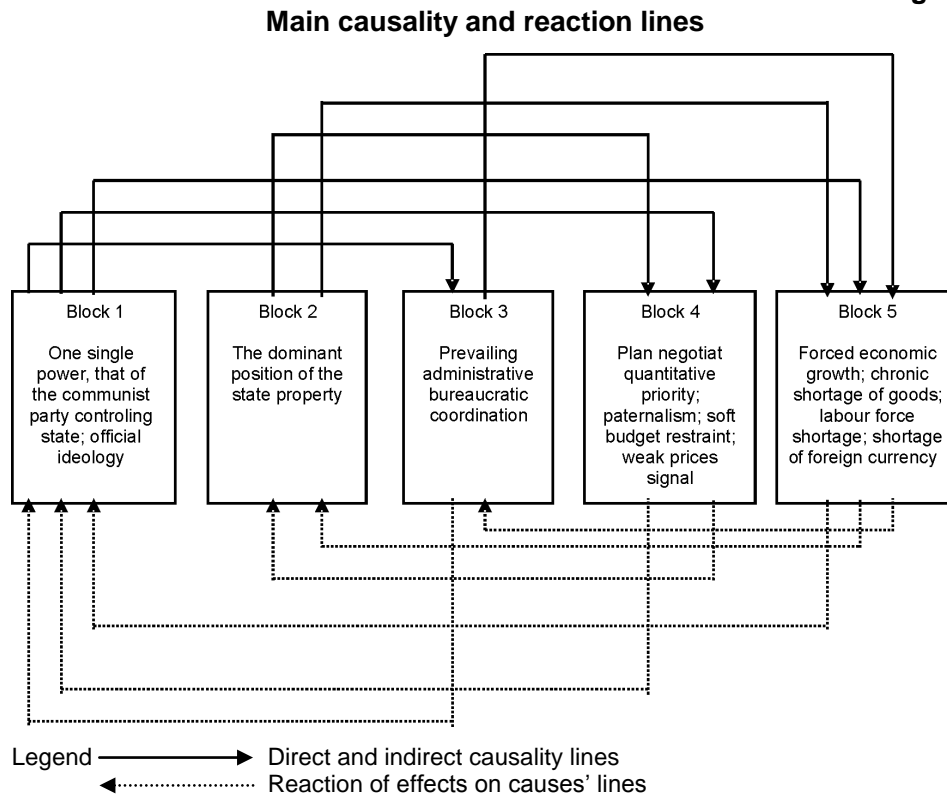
Main causality and reaction lines

Block 1

One single power, that of the communist party controling state; official ideology

Block 2

The dominant position of the state property

Block 3

Prevailing administrative bureaucratic coordination

Block 4

Plan negotiat quantitative priority; paternalism; soft budget restraint; weak prices signal

Block 5

Forced economic growth; chronic shortage of goods; labour force shortage; shortage of foreign currency

Legend Direct and indirect causality lines
Reaction of effects on causes' lines